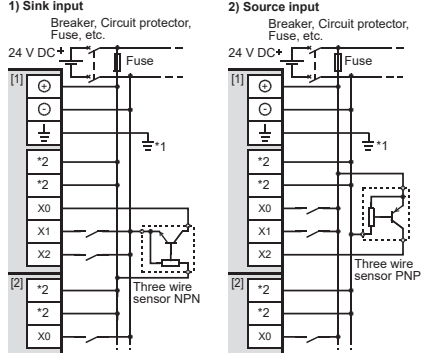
1) Sink input

Breaker, Circuit protector, Fuse, etc.

24 V DC + −

Fuse

[1]

⊕

⊖

⏚

*1

*2

*2

X0

X1

X2

Three wire sensor NPN

[2]

*2

*2

X0

2) Source input

Breaker, Circuit protector, Fuse, etc.

24 V DC + −

Fuse

[1]

⊕

⊖

⏚

*1

*2

*2

X0

X1

X2

Three wire sensor PNP

[2]

*2

*2

X0